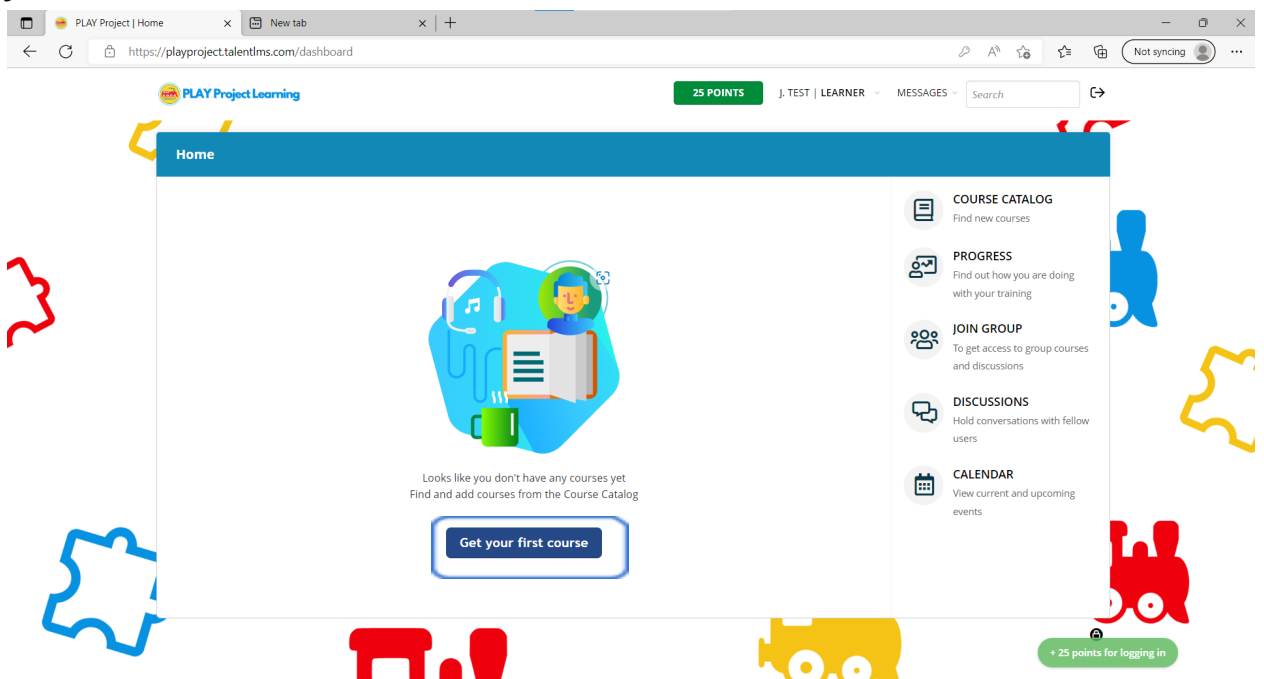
PLAY Project | Home
New tab
https://playproject.talentlms.com/dashboard
Not syncing

PLAY Project Learning
25 POINTS
J. TEST | LEARNER
MESSAGES
Search

Home

Looks like you don't have any courses yet
Find and add courses from the Course Catalog

Get your first course

COURSE CATALOG
Find new courses

PROGRESS
Find out how you are doing with your training

JOIN GROUP
To get access to group courses and discussions

DISCUSSIONS
Hold conversations with fellow users

CALENDAR
View current and upcoming events

+ 25 points for logging in